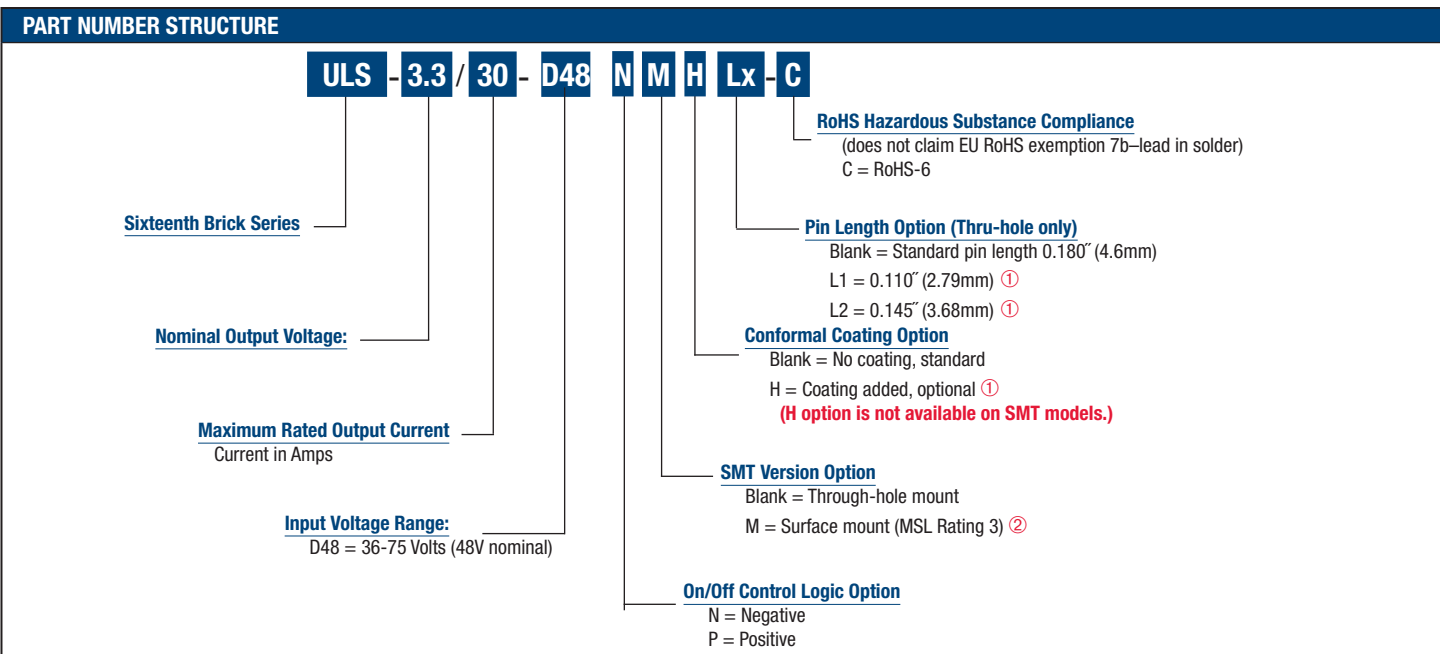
PART NUMBER STRUCTURE

ULS - 3.3 / 30 - D48 N M H Lx - C

RoHS Hazardous Substance Compliance
(does not claim EU RoHS exemption 7b–lead in solder)
C = RoHS-6

Sixteenth Brick Series

Pin Length Option (Thru-hole only)
Blank = Standard pin length 0.180˝ (4.6mm)
L1 = 0.110˝ (2.79mm) ①
L2 = 0.145˝ (3.68mm) ①

Nominal Output Voltage:

Conformal Coating Option
Blank = No coating, standard
H = Coating added, optional ①
(H option is not available on SMT models.)

Maximum Rated Output Current
Current in Amps

SMT Version Option
Blank = Through-hole mount
M = Surface mount (MSL Rating 3) ②

Input Voltage Range:
D48 = 36-75 Volts (48V nominal)

On/Off Control Logic Option
N = Negative
P = Positive